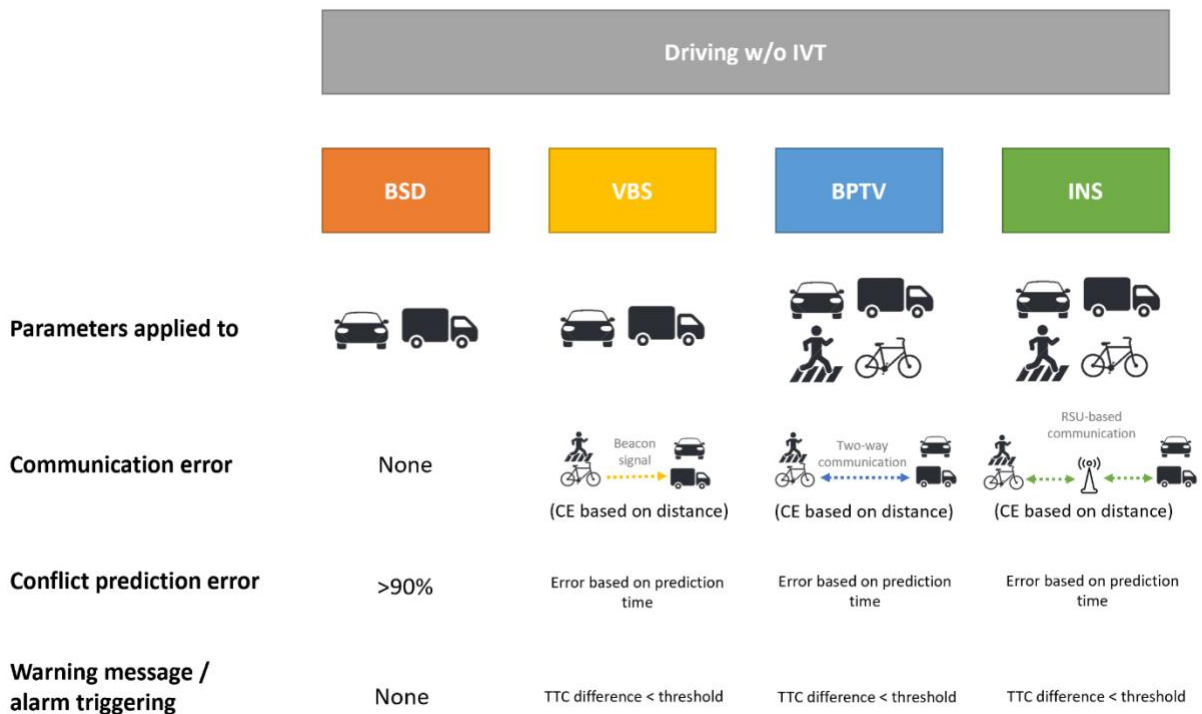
Driving w/o IVT

| | BSD | VBS | BPTV | INS |
|---|---|---|---|---|
| Parameters applied to | | | | |
| Communication error | None | Beacon signal (CE based on distance) | Two-way communication (CE based on distance) | RSU-based communication (CE based on distance) |
| Conflict prediction error | >90% | Error based on prediction time | Error based on prediction time | Error based on prediction time |
| Warning message / alarm triggering | None | TTC difference < threshold | TTC difference < threshold | TTC difference < threshold |